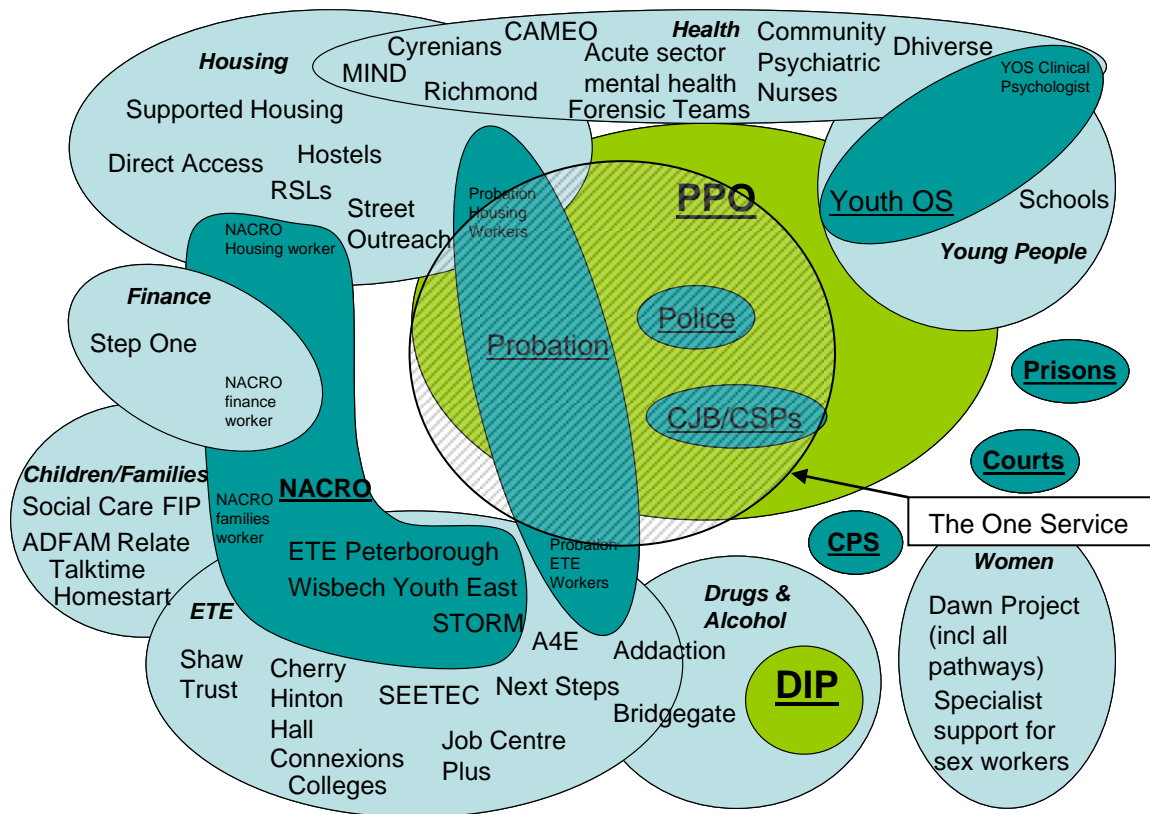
Housing
Supported Housing
Direct Access
Hostels
RSLs
Street Outreach

Health
Cyrenians
CAMEO
MIND
Richmond
Acute sector mental health
Forensic Teams
Community Psychiatric Nurses
Dhiverse

YOS Clinical Psychologist
Youth OS
Schools
Young People

PPO
Probation Housing Workers
NACRO Housing worker
Police
Probation
CJB/CSPs

Finance
Step One
NACRO finance worker

Prisons
Courts

Children/Families
Social Care FIP
ADFAM Relate
Talktime
Homestart
NACRO families worker
NACRO

The One Service
CPS

ETE Peterborough
Wisbech Youth East
STORM
Probation ETE Workers

ETE
Shaw Trust
Cherry Hinton Hall
Connexions
Colleges
SEETEC
Next Steps
A4E
Job Centre Plus

Drugs & Alcohol
Addaction
Bridgegate
DIP

Women
Dawn Project (incl all pathways)
Specialist support for sex workers